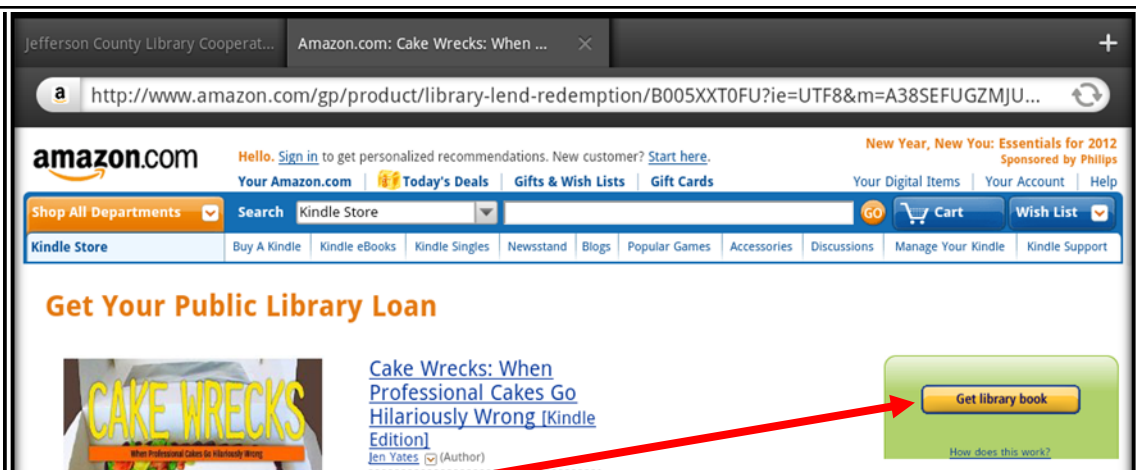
Jefferson County Library Cooperat... | Amazon.com: Cake Wrecks: When ... ×

+

http://www.amazon.com/gp/product/library-lend-redemption/B005XXT0FU?ie=UTF8&m=A38SEFUGZMJU...

amazon.com

Hello. Sign in to get personalized recommendations. New customer? Start here.

New Year, New You: Essentials for 2012
Sponsored by Philips

Your Amazon.com | Today's Deals | Gifts & Wish Lists | Gift Cards

Your Digital Items | Your Account | Help

Shop All Departments | Search | Kindle Store | GO | Cart | Wish List

Kindle Store | Buy A Kindle | Kindle eBooks | Kindle Singles | Newsstand | Blogs | Popular Games | Accessories | Discussions | Manage Your Kindle | Kindle Support

Get Your Public Library Loan

CAKE WRECKS
When Professional Cakes Go Hilariously Wrong

Cake Wrecks: When Professional Cakes Go Hilariously Wrong [Kindle Edition]

Jen Yates (Author)

Get library book

How does this work?